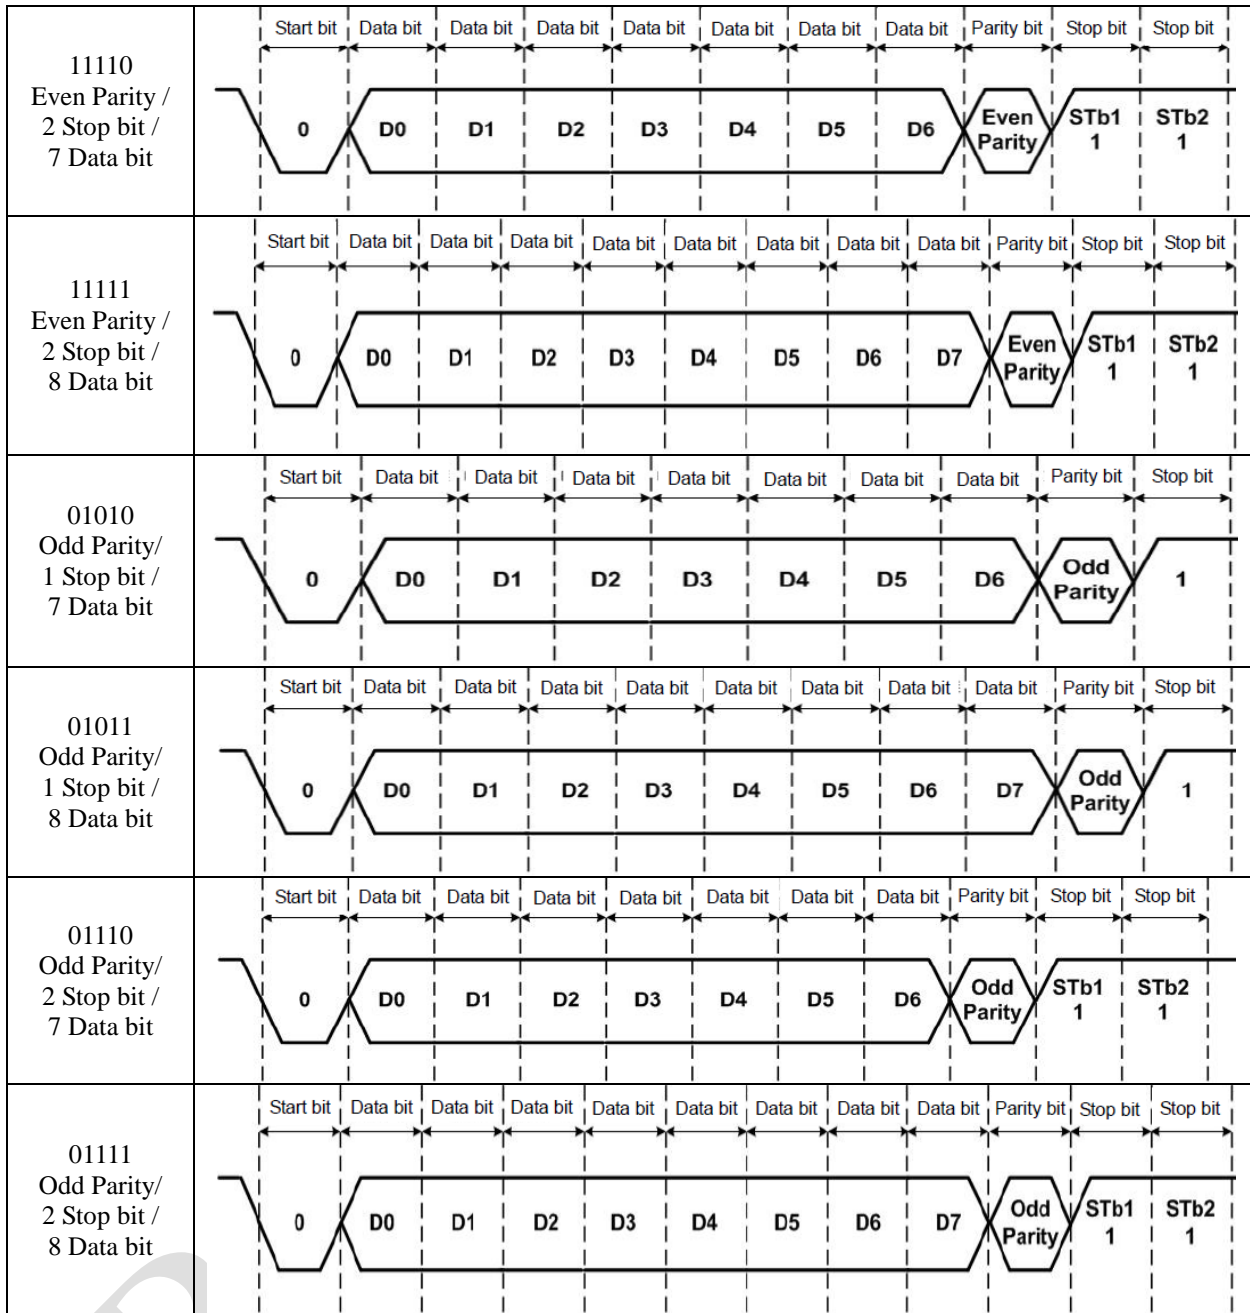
| | |
|---|---|
| 11110 Even Parity / 2 Stop bit / 7 Data bit | Start bit, Data bit, Data bit, Data bit, Data bit, Data bit, Data bit, Data bit, Parity bit, Stop bit, Stop bit<br>0, D0, D1, D2, D3, D4, D5, D6, Even Parity, STb1 1, STb2 1 |
| 11111 Even Parity / 2 Stop bit / 8 Data bit | Start bit, Data bit, Data bit, Data bit, Data bit, Data bit, Data bit, Data bit, Data bit, Parity bit, Stop bit, Stop bit<br>0, D0, D1, D2, D3, D4, D5, D6, D7, Even Parity, STb1 1, STb2 1 |
| 01010 Odd Parity/ 1 Stop bit / 7 Data bit | Start bit, Data bit, Data bit, Data bit, Data bit, Data bit, Data bit, Data bit, Parity bit, Stop bit<br>0, D0, D1, D2, D3, D4, D5, D6, Odd Parity, 1 |
| 01011 Odd Parity/ 1 Stop bit / 8 Data bit | Start bit, Data bit, Data bit, Data bit, Data bit, Data bit, Data bit, Data bit, Data bit, Parity bit, Stop bit<br>0, D0, D1, D2, D3, D4, D5, D6, D7, Odd Parity, 1 |
| 01110 Odd Parity/ 2 Stop bit / 7 Data bit | Start bit, Data bit, Data bit, Data bit, Data bit, Data bit, Data bit, Data bit, Parity bit, Stop bit, Stop bit<br>0, D0, D1, D2, D3, D4, D5, D6, Odd Parity, STb1 1, STb2 1 |
| 01111 Odd Parity/ 2 Stop bit / 8 Data bit | Start bit, Data bit, Data bit, Data bit, Data bit, Data bit, Data bit, Data bit, Data bit, Parity bit, Stop bit, Stop bit<br>0, D0, D1, D2, D3, D4, D5, D6, D7, Odd Parity, STb1 1, STb2 1 |